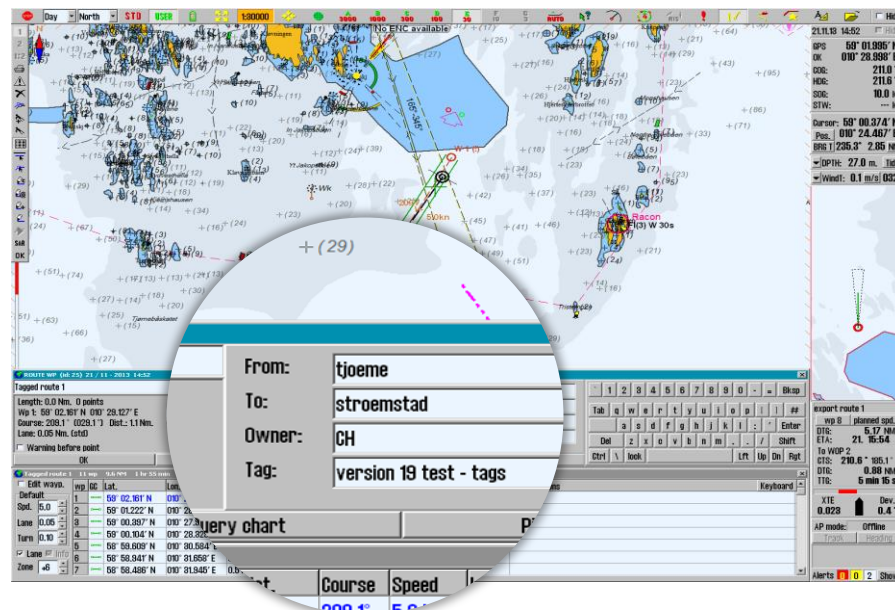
Day North STD USER 1:30000 AUTO

No ENC available

21.11.13 14:52

GPS 59° 01.995' N
OK 010° 28.998' E
COG: 211.0
HDG: 211.6
SOG: 10.0
STW: --

Cursor: 59° 00.374' N
Pos. 010° 24.467' E
BRG 1 235.3° 2.85 NM

DPTH: 27.0 m.
Wind T: 0.1 m/s

Racon
Fl(3) W 30s

Tjømebåkestet

+(29)

ROUTE WP (id: 25) 21 / 11 - 2013 14:52
Tagged route 1
Length: 0.0 Nm. 0 points
Wp 1: 59° 02.161' N 010° 29.127' E
Course: 209.1 ° (029.1 °) Dist.: 1.1 Nm.
Lane: 0.05 Nm. (std)
Warning before point
OK

From: tjoeme
To: stroemstad
Owner: CH
Tag: version 19 test - tags

Query chart

Course Speed
209.1°

1 2 3 4 5 6 7 8 9 0 - = Bksp
Tab q w e r t y u i o p [ ] #
a s d f g h j k l ; ' Enter
Del z x c v b n m , . / Shift
Ctrl \ look Lft Up Dn Rgt
Keyboard

Tagged route 1 11 wp
Edit wayp.
Default
Spd. 5.0
Lane 0.05
Turn 0.10
Lane Info
Zone +6

| wp | GC | Lat. | Lon. |
|---|---|---|---|
| 1 | — | 59° 02.161' N | 010° |
| 2 | — | 59° 01.222' N | 010° |
| 3 | — | 59° 00.397' N | 010° 27. |
| 4 | — | 59° 00.104' N | 010° 28.82 |
| 5 | — | 58° 59.609' N | 010° 30.584' |
| 6 | — | 58° 58.941' N | 010° 31.658' E |
| 7 | — | 58° 58.486' N | 010° 31.945' E |

export route 1
wp 8 planned spd.
DTG: 5.17 NM
ETA: 21. 15:54
To WOP 2
CTS: 210.6° 185.1°
DTG: 0.88 NM
TTG: 5 min 15 s
XTE 0.023 Dev. 0.4
AP mode: Offline
Track Heading
Alerts 0 0 2 Show